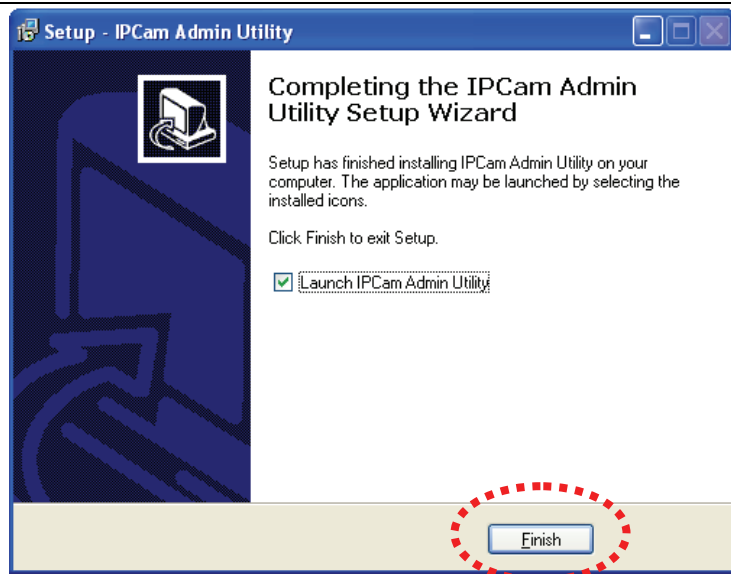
Setup - IPCam Admin Utility

Completing the IPCam Admin Utility Setup Wizard

Setup has finished installing IPCam Admin Utility on your computer. The application may be launched by selecting the installed icons.

Click Finish to exit Setup.

Launch IPCam Admin Utility

Finish